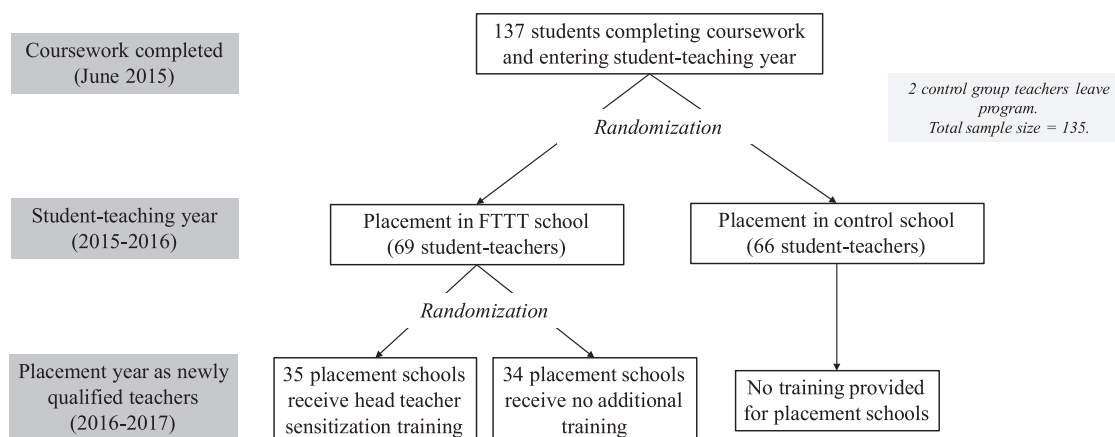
Coursework completed (June 2015)

137 students completing coursework and entering student-teaching year

2 control group teachers leave program. Total sample size = 135.

Randomization

Student-teaching year (2015-2016)

Placement in FTTT school (69 student-teachers)

Placement in control school (66 student-teachers)

Randomization

Placement year as newly qualified teachers (2016-2017)

35 placement schools receive head teacher sensitization training

34 placement schools receive no additional training

No training provided for placement schools